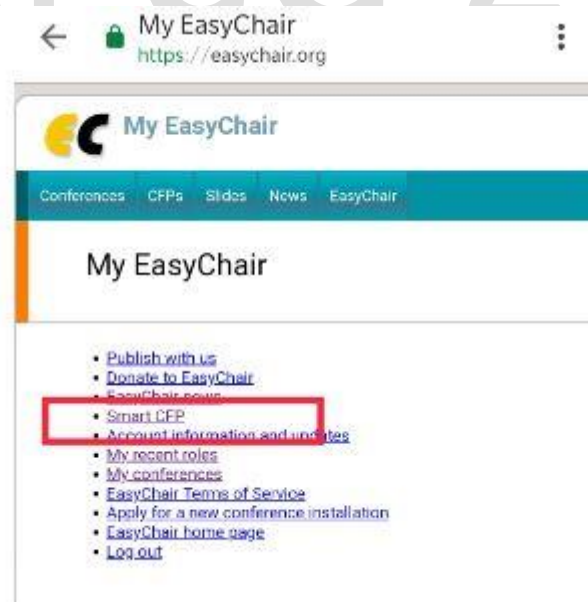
My EasyChair
https://easychair.org

My EasyChair

Conferences CFPs Slides News EasyChair

My EasyChair

- Publish with us
- Donate to EasyChair
- EasyChair news
- Smart CFP
- Account information and updates
- My recent roles
- My conferences
- EasyChair Terms of Service
- Apply for a new conference installation
- EasyChair home page
- Log out